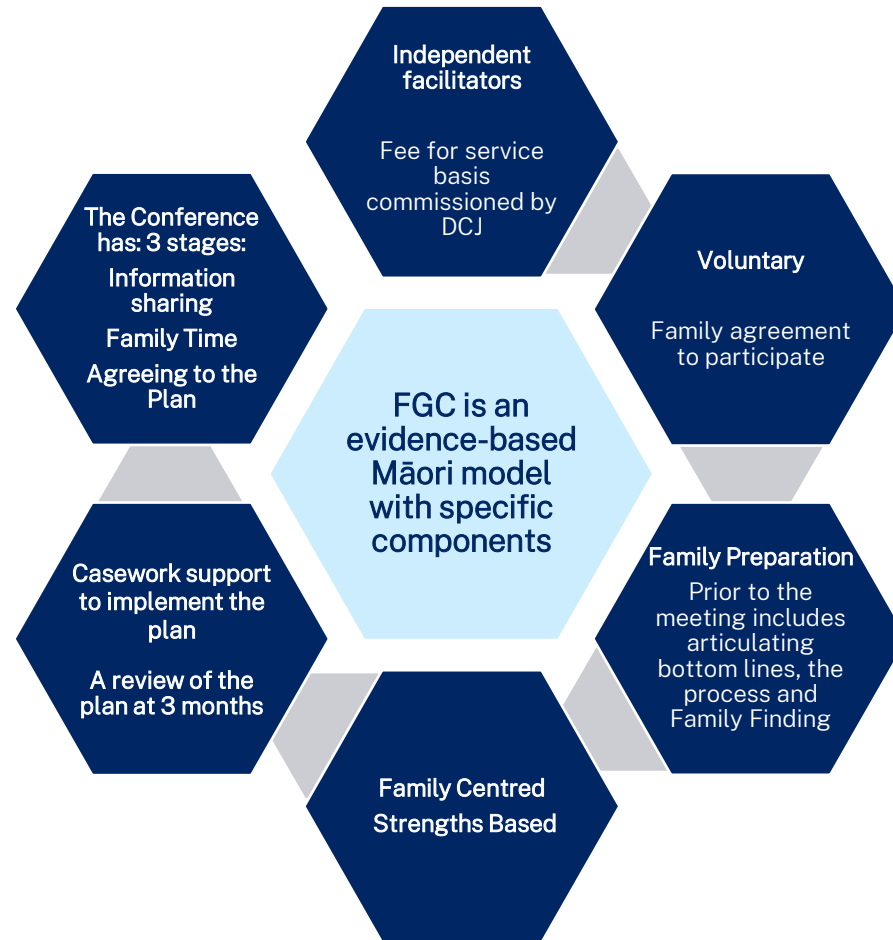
FGC is an evidence-based Māori model with specific components

Independent facilitators

Fee for service basis commissioned by DCJ

Voluntary

Family agreement to participate

Family Preparation

Prior to the meeting includes articulating bottom lines, the process and Family Finding

Family Centred

Strengths Based

Casework support to implement the plan

A review of the plan at 3 months

The Conference has: 3 stages:

Information sharing

Family Time

Agreeing to the Plan